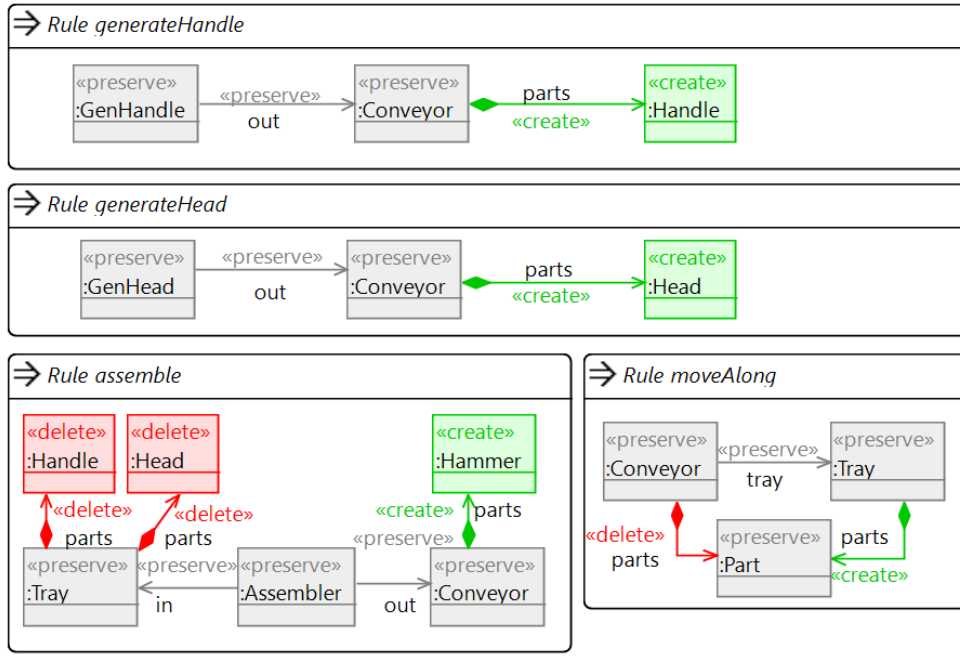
Rule generateHandle

«preserve»
:GenHandle

«preserve»
out

«preserve»
:Conveyor

parts
«create»

«create»
:Handle

Rule generateHead

«preserve»
:GenHead

«preserve»
out

«preserve»
:Conveyor

parts
«create»

«create»
:Head

Rule assemble

«delete»
:Handle

«delete»
:Head

«create»
:Hammer

«delete»
parts

«delete»
parts

«create»
parts

«preserve»

«preserve»
:Tray

«preserve»
in

«preserve»
:Assembler

out

«preserve»
:Conveyor

Rule moveAlong

«preserve»
:Conveyor

«preserve»
tray

«preserve»
:Tray

«delete»
parts

«preserve»
:Part

parts
«create»